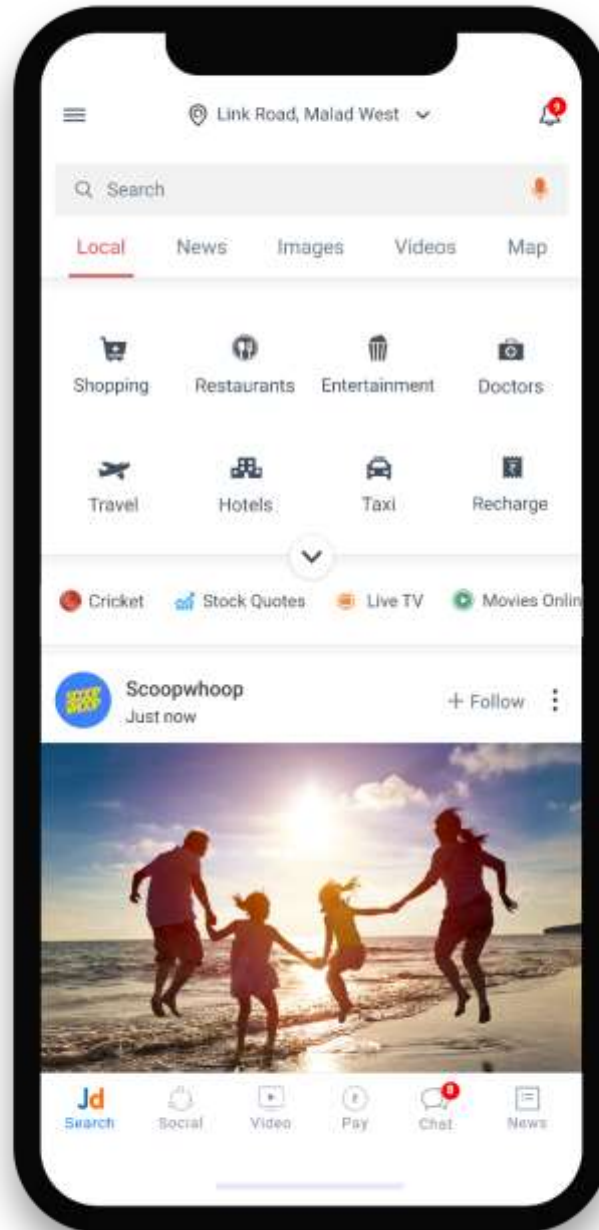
Link Road, Malad West

9

Search

Local News Images Videos Map

Shopping Restaurants Entertainment Doctors

Travel Hotels Taxi Recharge

Cricket Stock Quotes Live TV Movies Onlin

Scoopwhoop
Just now

+ Follow

Jd
Search Social Video Pay Chat News

8